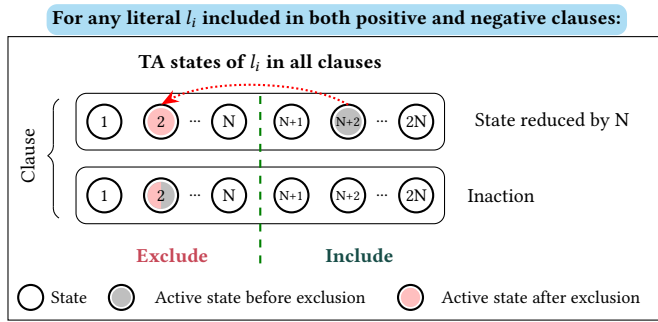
For any literal $l_i$ included in both positive and negative clauses:

TA states of $l_i$ in all clauses

Clause

1 2 ··· N N+1 N+2 ··· 2N State reduced by N

1 2 ··· N N+1 N+2 ··· 2N Inaction

Exclude Include

State Active state before exclusion Active state after exclusion